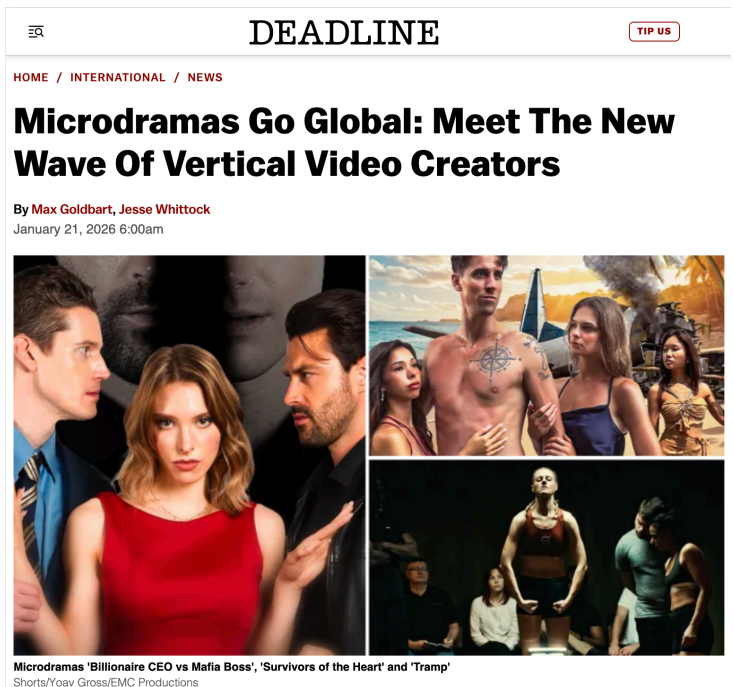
DEADLINE

TIP US

HOME / INTERNATIONAL / NEWS

Microdramas Go Global: Meet The New Wave Of Vertical Video Creators

By Max Goldbart, Jesse Whittock
January 21, 2026 6:00am

Microdramas 'Billionaire CEO vs Mafia Boss', 'Survivors of the Heart' and 'Tramp'
Shorts/Yoav Gross/EMC Productions